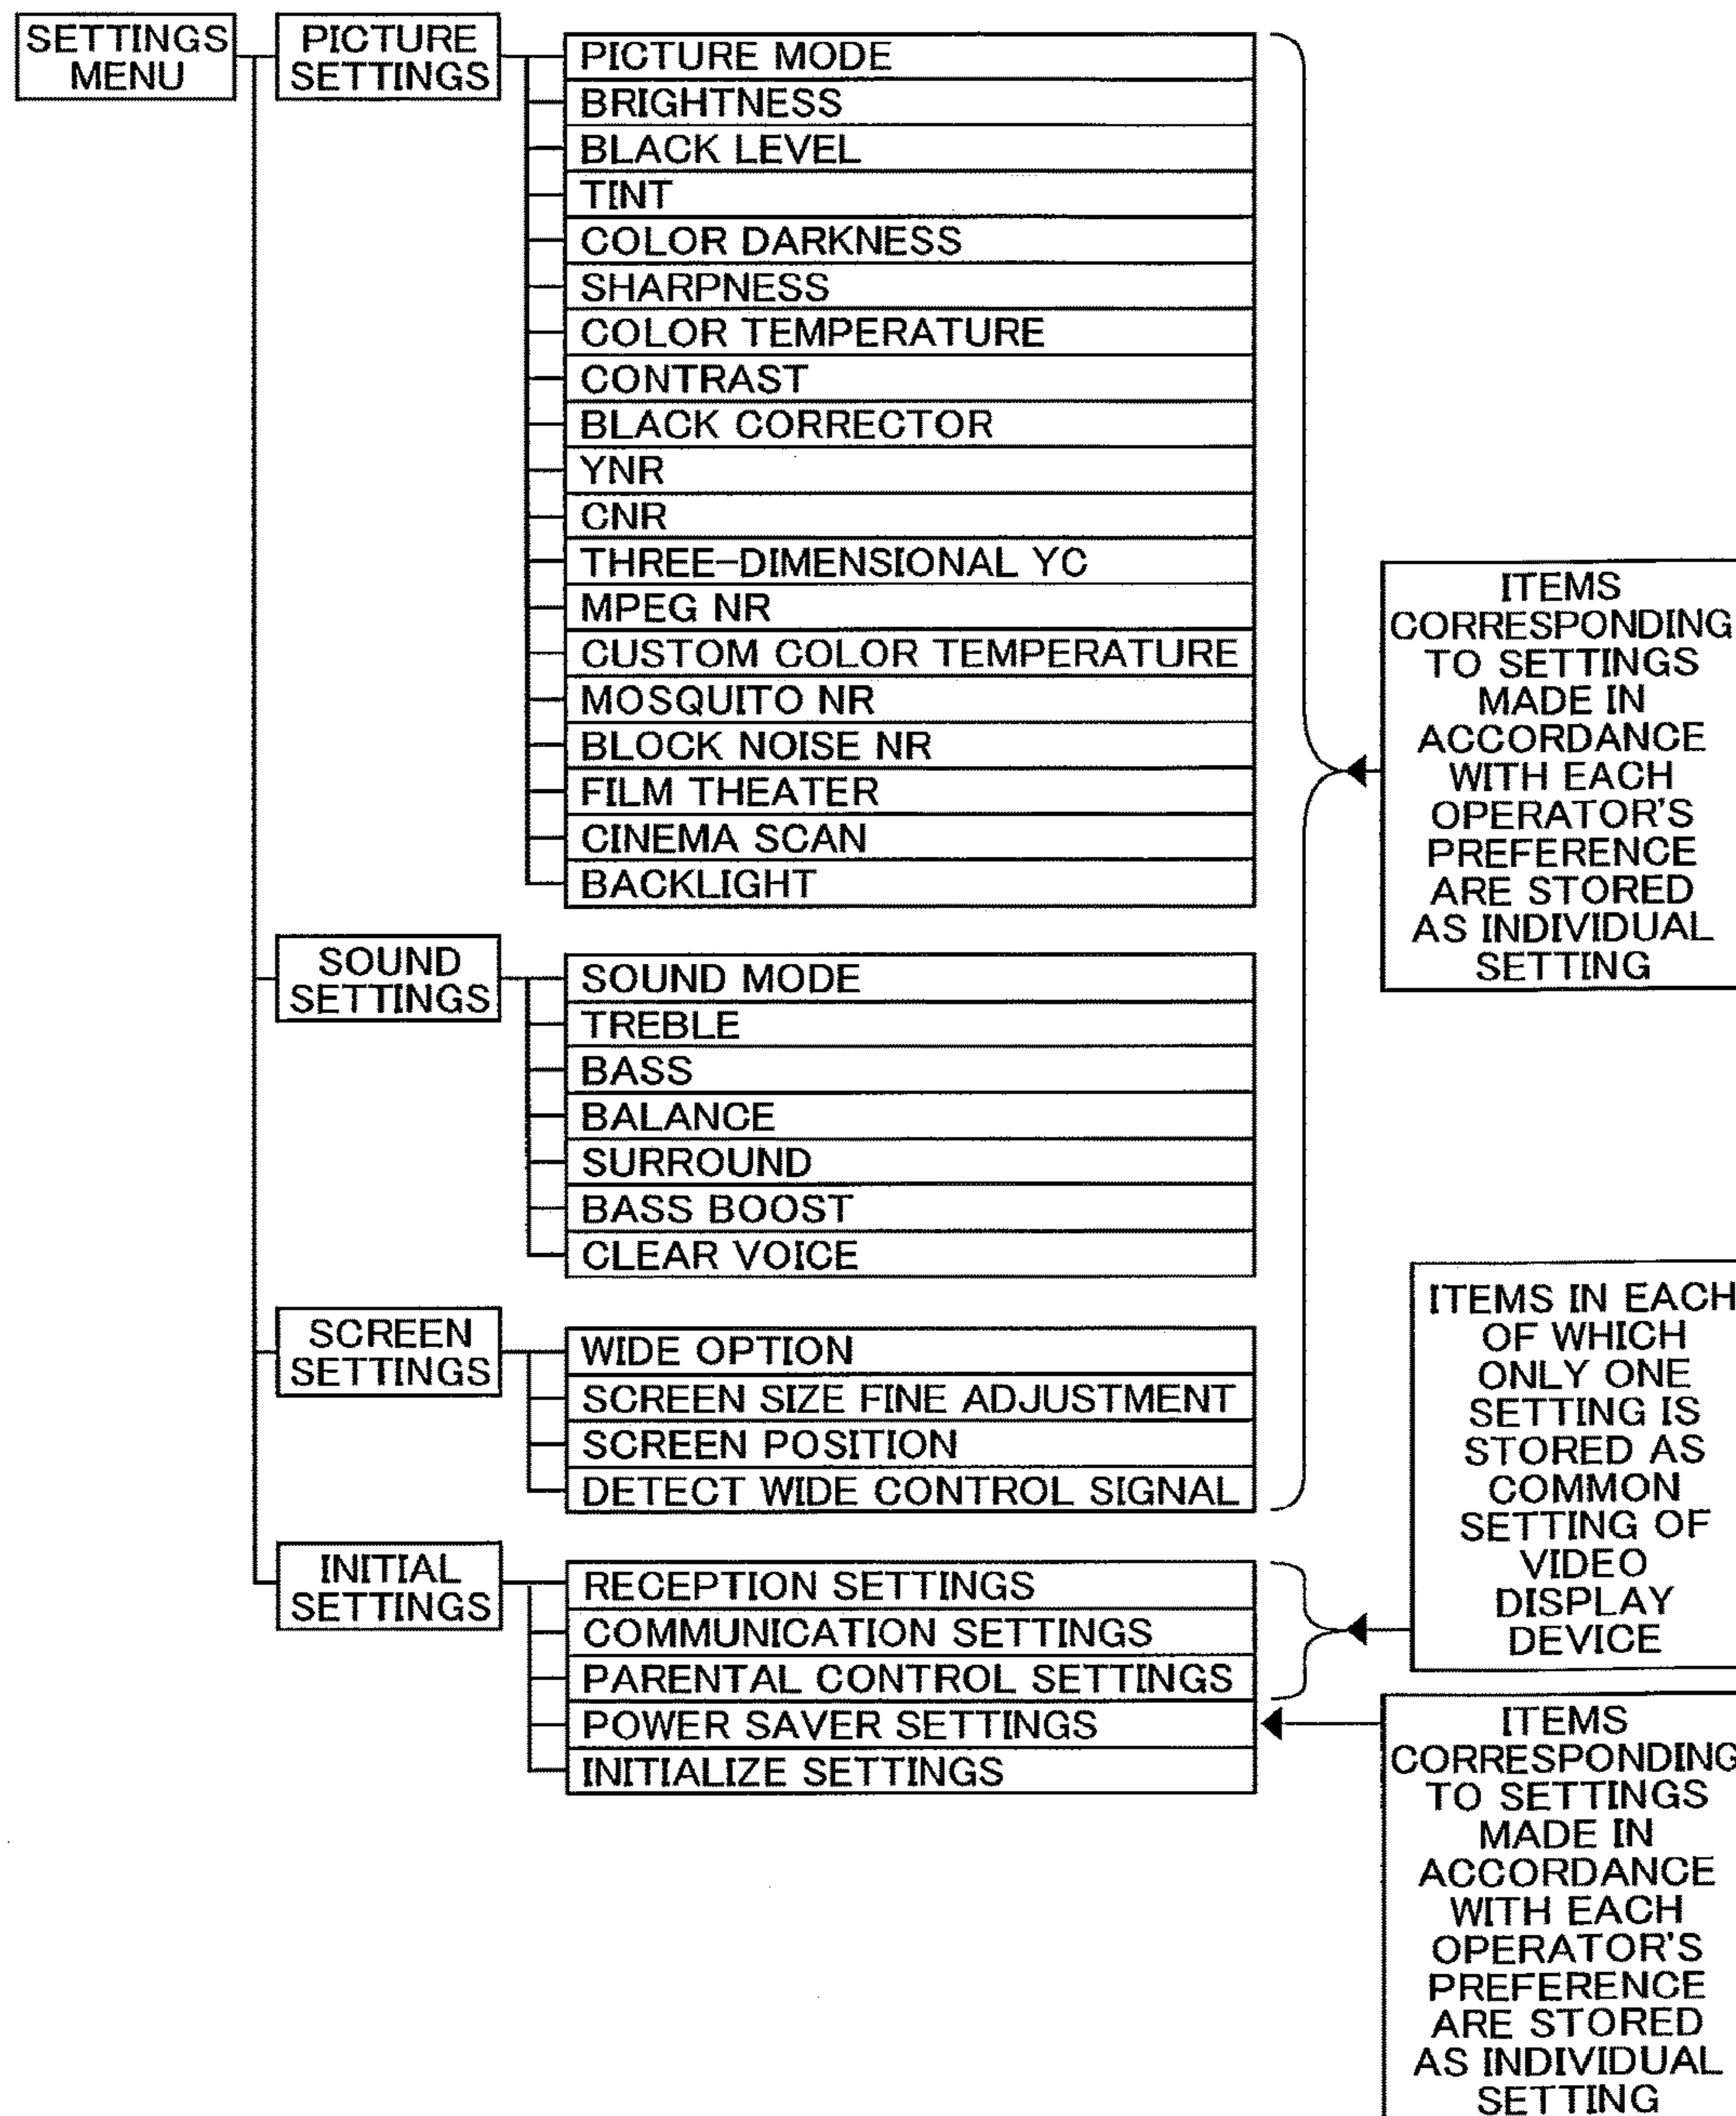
SETTINGS MENU

PICTURE SETTINGS

PICTURE MODE
BRIGHTNESS
BLACK LEVEL
TINT
COLOR DARKNESS
SHARPNESS
COLOR TEMPERATURE
CONTRAST
BLACK CORRECTOR
YNR
CNR
THREE-DIMENSIONAL YC
MPEG NR
CUSTOM COLOR TEMPERATURE
MOSQUITO NR
BLOCK NOISE NR
FILM THEATER
CINEMA SCAN
BACKLIGHT

ITEMS CORRESPONDING TO SETTINGS MADE IN ACCORDANCE WITH EACH OPERATOR'S PREFERENCE ARE STORED AS INDIVIDUAL SETTING

SOUND SETTINGS

SOUND MODE
TREBLE
BASS
BALANCE
SURROUND
BASS BOOST
CLEAR VOICE

SCREEN SETTINGS

WIDE OPTION
SCREEN SIZE FINE ADJUSTMENT
SCREEN POSITION
DETECT WIDE CONTROL SIGNAL

ITEMS IN EACH OF WHICH ONLY ONE SETTING IS STORED AS COMMON SETTING OF VIDEO DISPLAY DEVICE

INITIAL SETTINGS

RECEPTION SETTINGS
COMMUNICATION SETTINGS
PARENTAL CONTROL SETTINGS
POWER SAVER SETTINGS
INITIALIZE SETTINGS

ITEMS CORRESPONDING TO SETTINGS MADE IN ACCORDANCE WITH EACH OPERATOR'S PREFERENCE ARE STORED AS INDIVIDUAL SETTING